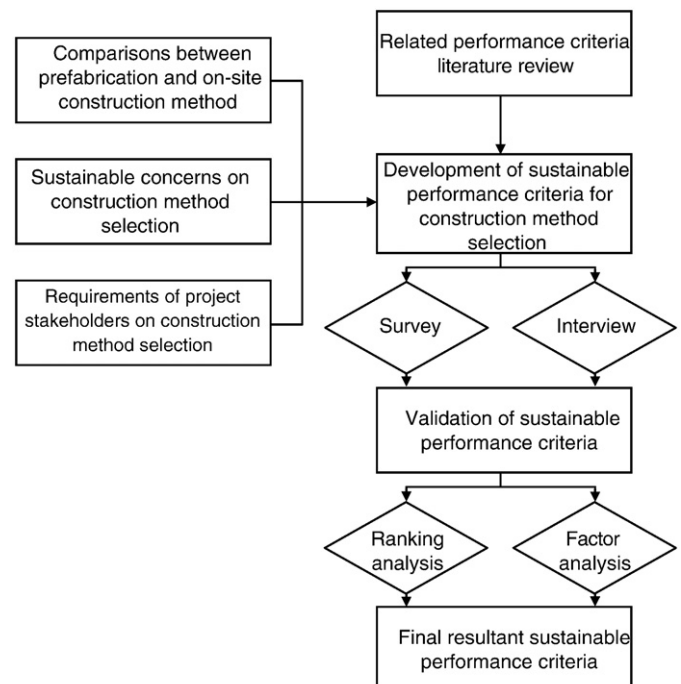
Comparisons between prefabrication and on-site construction method

Sustainable concerns on construction method selection

Requirements of project stakeholders on construction method selection

Related performance criteria literature review

Development of sustainable performance criteria for construction method selection

Survey

Interview

Validation of sustainable performance criteria

Ranking analysis

Factor analysis

Final resultant sustainable performance criteria